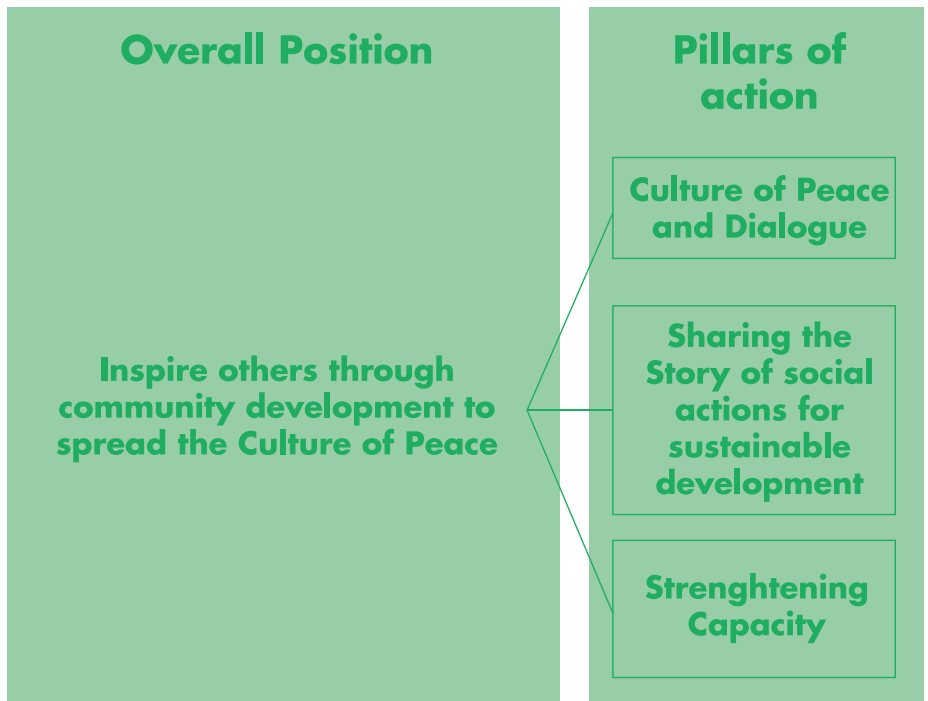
Overall Position

Inspire others through community development to spread the Culture of Peace

Pillars of action

Culture of Peace and Dialogue

Sharing the Story of social actions for sustainable development

Strenghtening Capacity